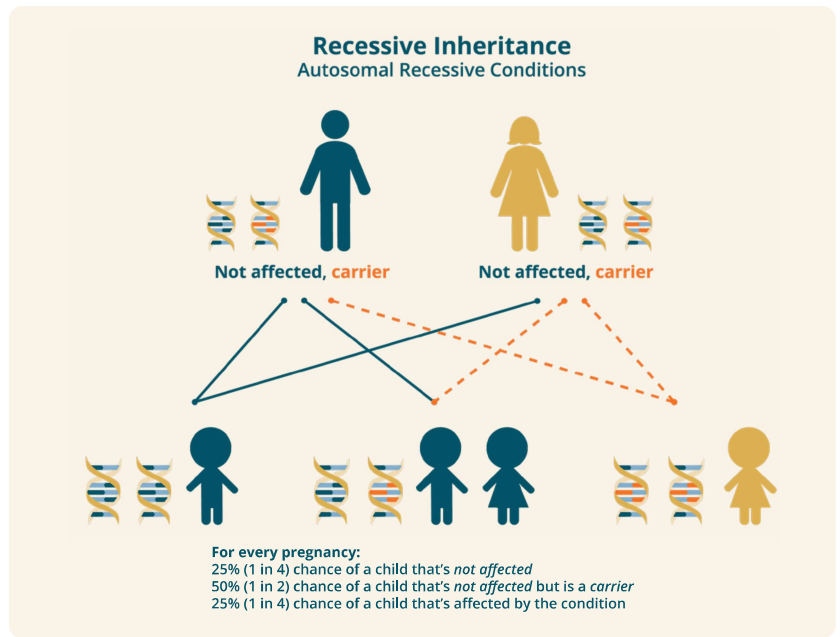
Recessive Inheritance
Autosomal Recessive Conditions

Not affected, carrier

Not affected, carrier

For every pregnancy:
25% (1 in 4) chance of a child that's not affected
50% (1 in 2) chance of a child that's not affected but is a carrier
25% (1 in 4) chance of a child that's affected by the condition